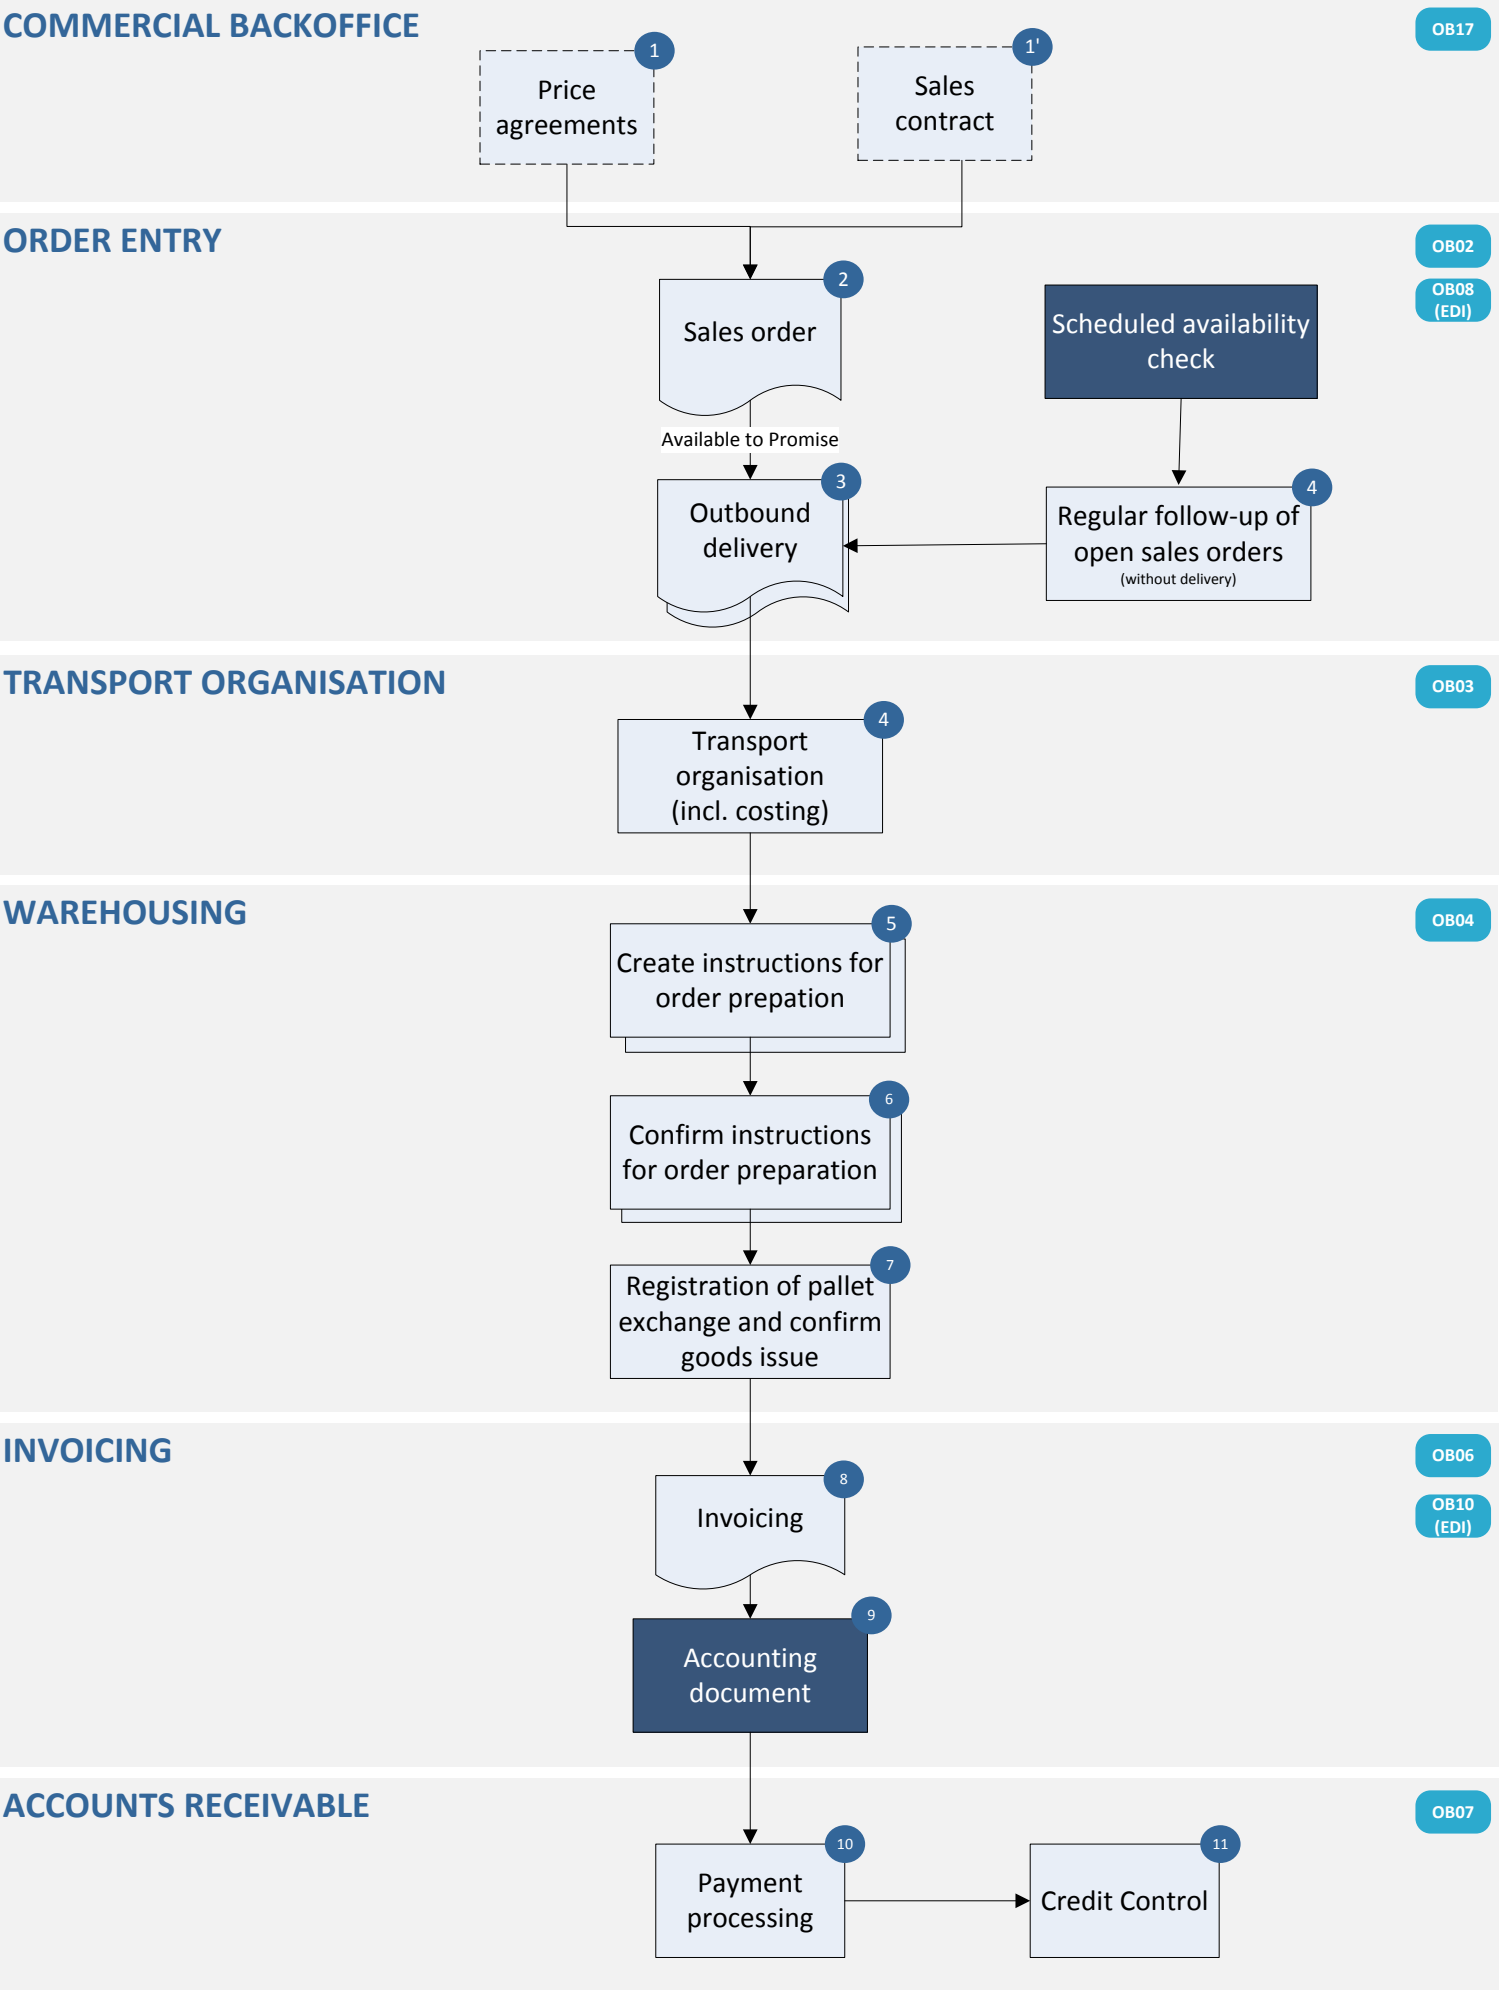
COMMERCIAL BACKOFFICE

OB17

1 Price agreements

1' Sales contract

ORDER ENTRY

OB02

OB08 (EDI)

2 Sales order

Scheduled availability check

Available to Promise

3 Outbound delivery

4 Regular follow-up of open sales orders (without delivery)

TRANSPORT ORGANISATION

OB03

4 Transport organisation (incl. costing)

WAREHOUSING

OB04

5 Create instructions for order prepation

6 Confirm instructions for order preparation

7 Registration of pallet exchange and confirm goods issue

INVOICING

OB06

OB10 (EDI)

8 Invoicing

9 Accounting document

ACCOUNTS RECEIVABLE

OB07

10 Payment processing

11 Credit Control